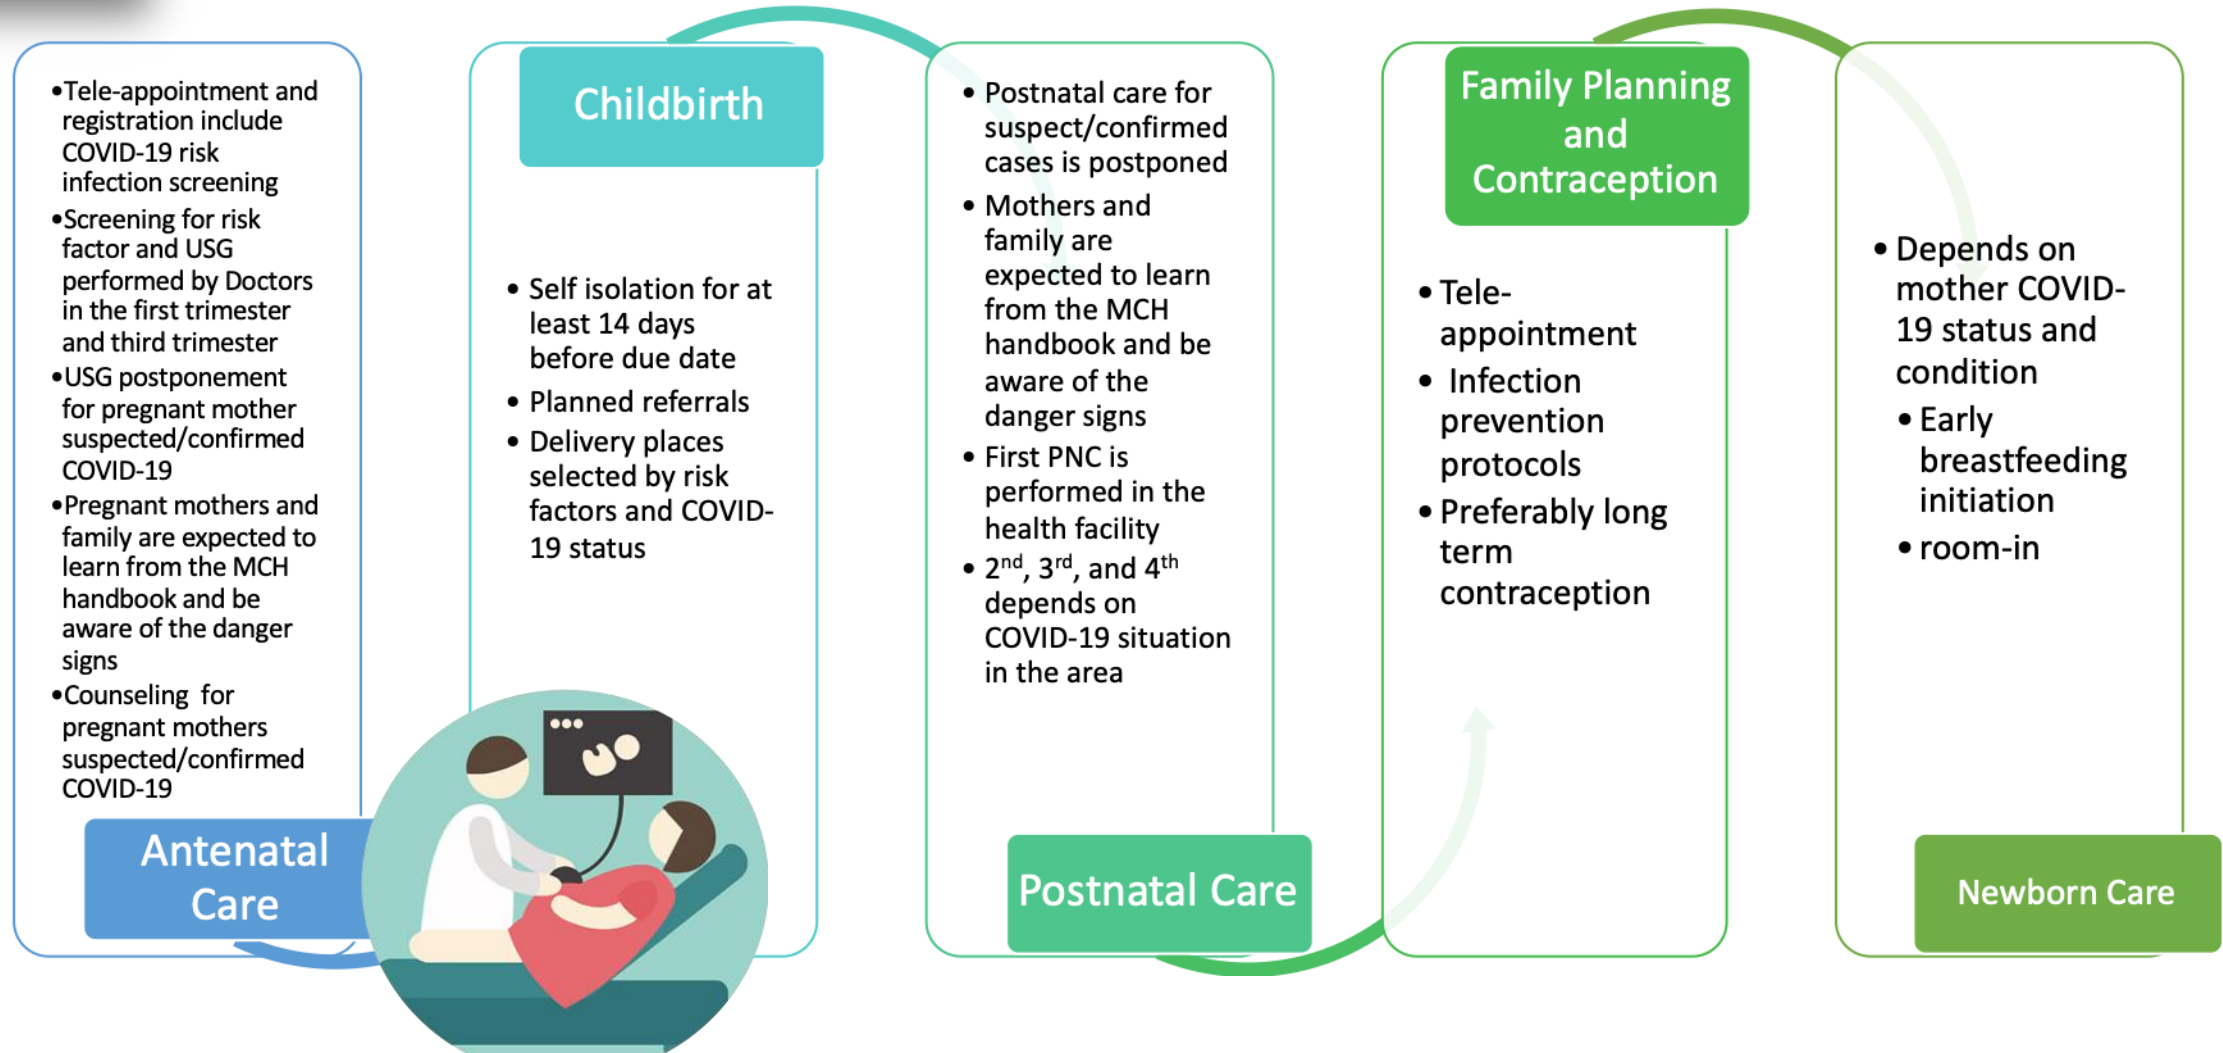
•Tele-appointment and registration include COVID-19 risk infection screening
•Screening for risk factor and USG performed by Doctors in the first trimester and third trimester
•USG postponement for pregnant mother suspected/confirmed COVID-19
•Pregnant mothers and family are expected to learn from the MCH handbook and be aware of the danger signs
•Counseling for pregnant mothers suspected/confirmed COVID-19

Antenatal Care

Childbirth

• Self isolation for at least 14 days before due date
• Planned referrals
• Delivery places selected by risk factors and COVID-19 status

• Postnatal care for suspect/confirmed cases is postponed
• Mothers and family are expected to learn from the MCH handbook and be aware of the danger signs
• First PNC is performed in the health facility
• 2$^{nd}$, 3$^{rd}$, and 4$^{th}$ depends on COVID-19 situation in the area

Postnatal Care

Family Planning and Contraception

• Tele-appointment
• Infection prevention protocols
• Preferably long term contraception

• Depends on mother COVID-19 status and condition
• Early breastfeeding initiation
• room-in

Newborn Care